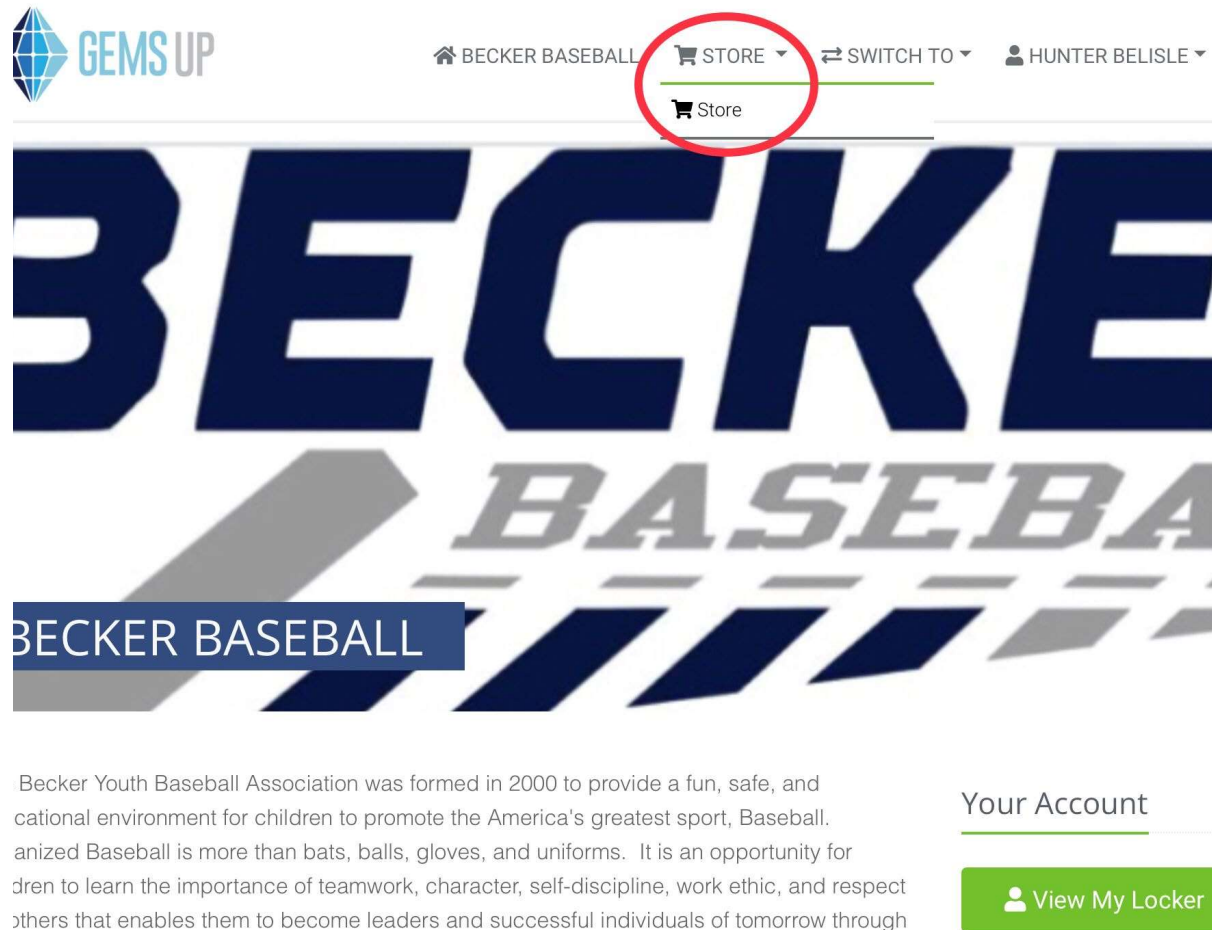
GEMS UP

BECKER BASEBALL STORE SWITCH TO HUNTER BELISLE

Store

BECKE

BASEBA

BECKER BASEBALL

Becker Youth Baseball Association was formed in 2000 to provide a fun, safe, and cational environment for children to promote the America's greatest sport, Baseball. anized Baseball is more than bats, balls, gloves, and uniforms. It is an opportunity for dren to learn the importance of teamwork, character, self-discipline, work ethic, and respect others that enables them to become leaders and successful individuals of tomorrow through

Your Account

View My Locker